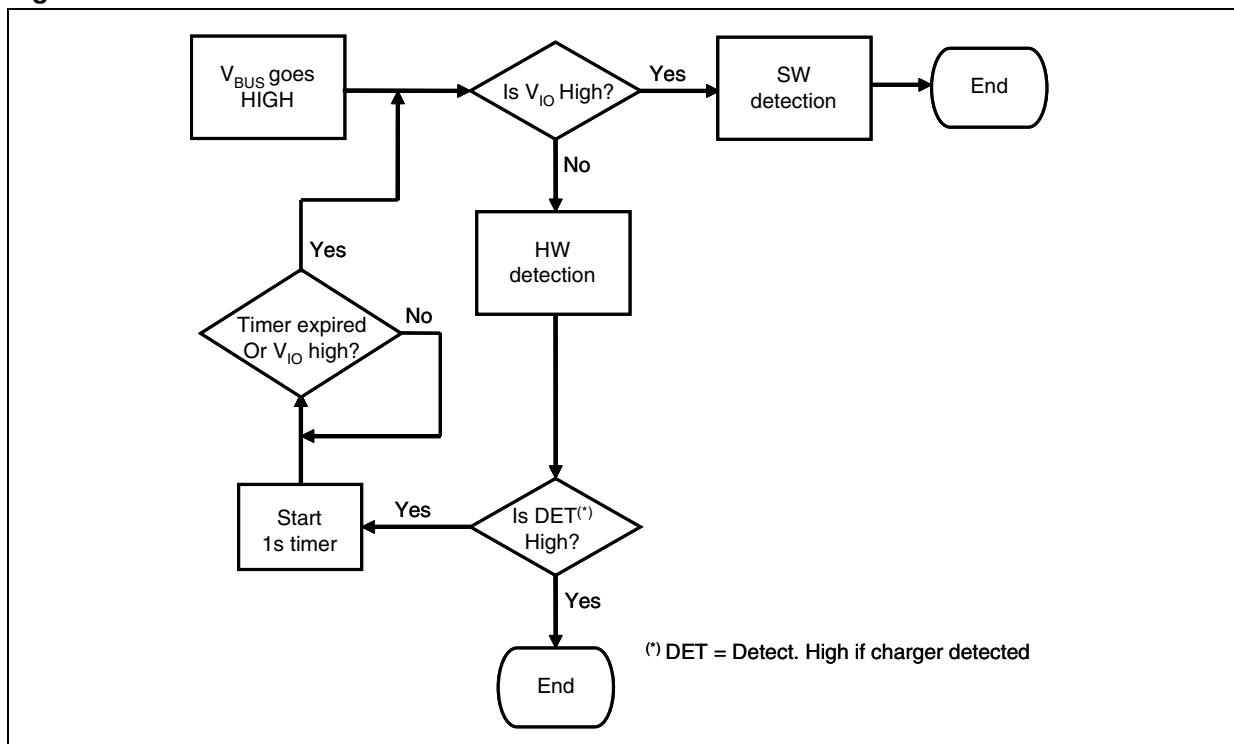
$V_{BUS}$ goes HIGH

Is $V_{IO}$ High?

Yes

SW detection

End

No

HW detection

Yes

Timer expired Or $V_{IO}$ high?

No

Start 1s timer

Yes

Is DET$^{(*)}$ High?

Yes

End

$^{(*)}$ DET = Detect. High if charger detected